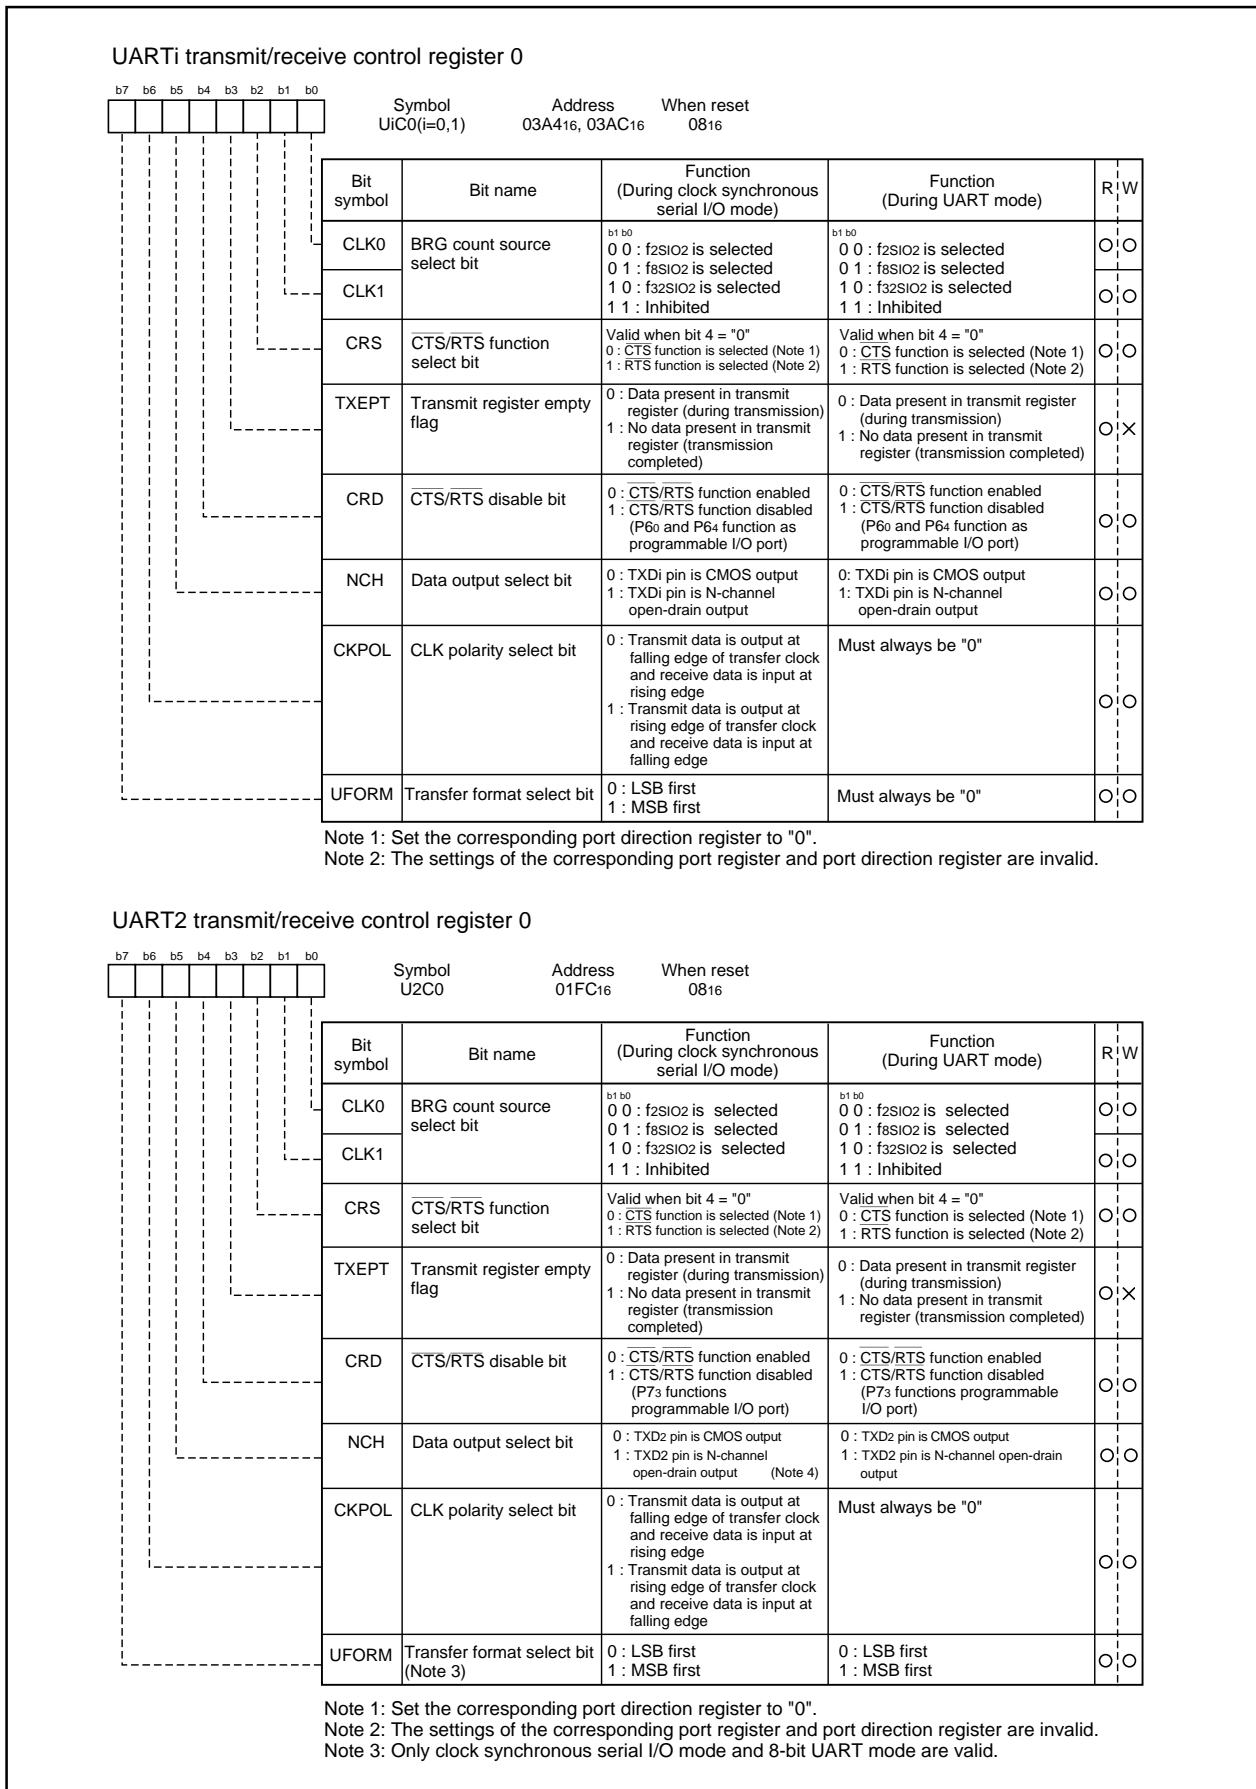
UARTi transmit/receive control register 0

b7 b6 b5 b4 b3 b2 b1 b0

Symbol UiC0(i=0,1)   Address 03A4$_{16}$, 03AC$_{16}$   When reset 08$_{16}$

| Bit symbol | Bit name | Function (During clock synchronous serial I/O mode) | Function (During UART mode) | R | W |
|---|---|---|---|---|---|
| CLK0 | BRG count source select bit | b1 b0<br>0 0 : f2SIO2 is selected<br>0 1 : f8SIO2 is selected<br>1 0 : f32SIO2 is selected<br>1 1 : Inhibited | b1 b0<br>0 0 : f2SIO2 is selected<br>0 1 : f8SIO2 is selected<br>1 0 : f32SIO2 is selected<br>1 1 : Inhibited | O | O |
| CLK1 | | | | O | O |
| CRS | $\overline{CTS}$/$\overline{RTS}$ function select bit | Valid when bit 4 = "0"<br>0 : $\overline{CTS}$ function is selected (Note 1)<br>1 : $\overline{RTS}$ function is selected (Note 2) | Valid when bit 4 = "0"<br>0 : $\overline{CTS}$ function is selected (Note 1)<br>1 : $\overline{RTS}$ function is selected (Note 2) | O | O |
| TXEPT | Transmit register empty flag | 0 : Data present in transmit register (during transmission)<br>1 : No data present in transmit register (transmission completed) | 0 : Data present in transmit register (during transmission)<br>1 : No data present in transmit register (transmission completed) | O | × |
| CRD | $\overline{CTS}$/$\overline{RTS}$ disable bit | 0 : $\overline{CTS}$/$\overline{RTS}$ function enabled<br>1 : $\overline{CTS}$/$\overline{RTS}$ function disabled (P6$_0$ and P6$_4$ function as programmable I/O port) | 0 : $\overline{CTS}$/$\overline{RTS}$ function enabled<br>1 : $\overline{CTS}$/$\overline{RTS}$ function disabled (P6$_0$ and P6$_4$ function as programmable I/O port) | O | O |
| NCH | Data output select bit | 0 : TXDi pin is CMOS output<br>1 : TXDi pin is N-channel open-drain output | 0: TXDi pin is CMOS output<br>1: TXDi pin is N-channel open-drain output | O | O |
| CKPOL | CLK polarity select bit | 0 : Transmit data is output at falling edge of transfer clock and receive data is input at rising edge<br>1 : Transmit data is output at rising edge of transfer clock and receive data is input at falling edge | Must always be "0" | O | O |
| UFORM | Transfer format select bit | 0 : LSB first<br>1 : MSB first | Must always be "0" | O | O |

Note 1: Set the corresponding port direction register to "0".
Note 2: The settings of the corresponding port register and port direction register are invalid.

UART2 transmit/receive control register 0

b7 b6 b5 b4 b3 b2 b1 b0

Symbol U2C0   Address 01FC$_{16}$   When reset 08$_{16}$

| Bit symbol | Bit name | Function (During clock synchronous serial I/O mode) | Function (During UART mode) | R | W |
|---|---|---|---|---|---|
| CLK0 | BRG count source select bit | b1 b0<br>0 0 : f2SIO2 is selected<br>0 1 : f8SIO2 is selected<br>1 0 : f32SIO2 is selected<br>1 1 : Inhibited | b1 b0<br>0 0 : f2SIO2 is selected<br>0 1 : f8SIO2 is selected<br>1 0 : f32SIO2 is selected<br>1 1 : Inhibited | O | O |
| CLK1 | | | | O | O |
| CRS | $\overline{CTS}$/$\overline{RTS}$ function select bit | Valid when bit 4 = "0"<br>0 : $\overline{CTS}$ function is selected (Note 1)<br>1 : $\overline{RTS}$ function is selected (Note 2) | Valid when bit 4 = "0"<br>0 : $\overline{CTS}$ function is selected (Note 1)<br>1 : $\overline{RTS}$ function is selected (Note 2) | O | O |
| TXEPT | Transmit register empty flag | 0 : Data present in transmit register (during transmission)<br>1 : No data present in transmit register (transmission completed) | 0 : Data present in transmit register (during transmission)<br>1 : No data present in transmit register (transmission completed) | O | × |
| CRD | $\overline{CTS}$/$\overline{RTS}$ disable bit | 0 : $\overline{CTS}$/$\overline{RTS}$ function enabled<br>1 : $\overline{CTS}$/$\overline{RTS}$ function disabled (P7$_3$ functions programmable I/O port) | 0 : $\overline{CTS}$/$\overline{RTS}$ function enabled<br>1 : $\overline{CTS}$/$\overline{RTS}$ function disabled (P7$_3$ functions programmable I/O port) | O | O |
| NCH | Data output select bit | 0 : TXD2 pin is CMOS output<br>1 : TXD2 pin is N-channel open-drain output (Note 4) | 0 : TXD2 pin is CMOS output<br>1 : TXD2 pin is N-channel open-drain output | O | O |
| CKPOL | CLK polarity select bit | 0 : Transmit data is output at falling edge of transfer clock and receive data is input at rising edge<br>1 : Transmit data is output at rising edge of transfer clock and receive data is input at falling edge | Must always be "0" | O | O |
| UFORM | Transfer format select bit (Note 3) | 0 : LSB first<br>1 : MSB first | 0 : LSB first<br>1 : MSB first | O | O |

Note 1: Set the corresponding port direction register to "0".
Note 2: The settings of the corresponding port register and port direction register are invalid.
Note 3: Only clock synchronous serial I/O mode and 8-bit UART mode are valid.